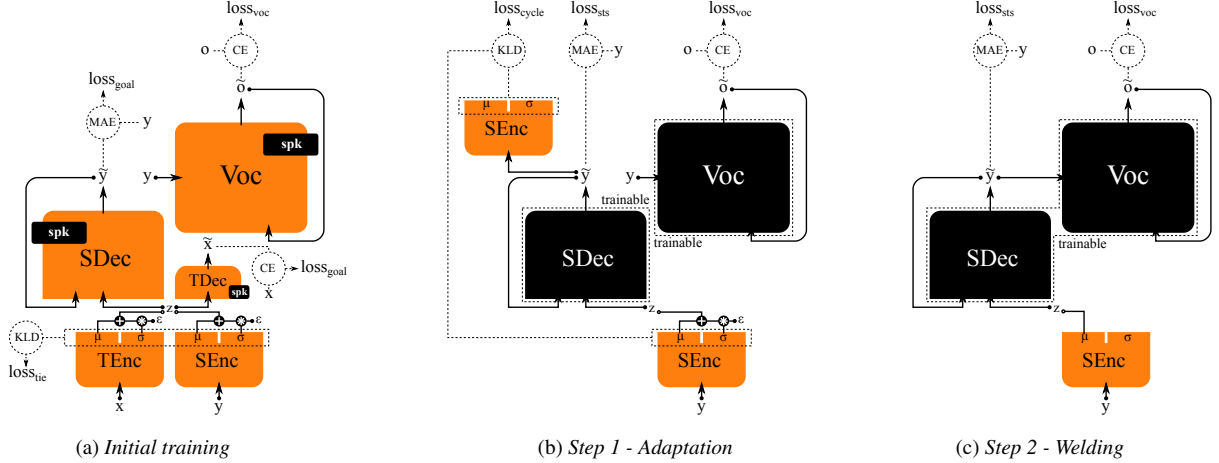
$\text{loss}_{\text{voc}}$

o CE

$\tilde{o}$

$\text{loss}_{\text{goal}}$

MAE y

spk

$\tilde{y}$

y Voc

spk

SDec

$\tilde{x}$

TDec

spk

CE $\text{loss}_{\text{goal}}$

x

z

ε

KLD

$\text{loss}_{\text{tie}}$

μ σ

TEnc

μ σ

SEnc

ε

x

y

(a) *Initial training*

$\text{loss}_{\text{cycle}}$

$\text{loss}_{\text{sts}}$

$\text{loss}_{\text{voc}}$

KLD

MAE y

o CE

$\tilde{o}$

μ σ

SEnc

$\tilde{y}$

y

Voc

trainable

SDec

trainable

z

ε

μ σ

SEnc

y

(b) *Step 1 - Adaptation*

$\text{loss}_{\text{sts}}$

$\text{loss}_{\text{voc}}$

MAE y

o CE

$\tilde{o}$

$\tilde{y}$

Voc

SDec

trainable

z

μ σ

SEnc

y

(c) *Step 2 - Welding*